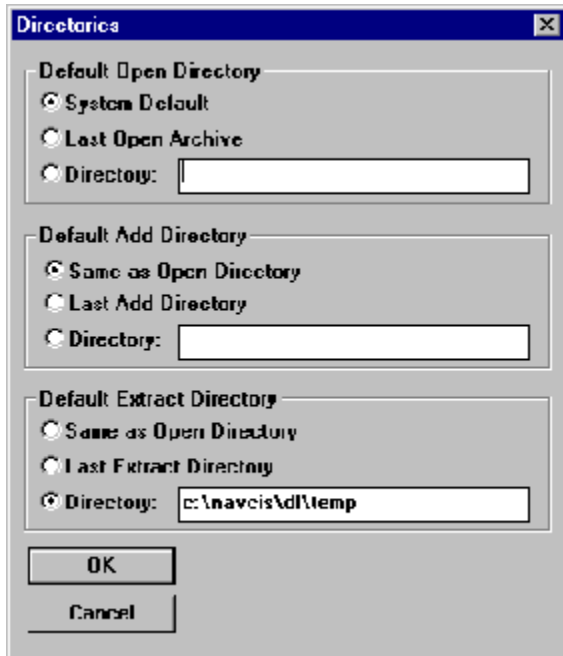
Directories

Default Open Directory
System Default
Last Open Archive
Directory:

Default Add Directory
Same as Open Directory
Last Add Directory
Directory:

Default Extract Directory
Same as Open Directory
Last Extract Directory
Directory: c:\navcis\dl\temp

OK
Cancel